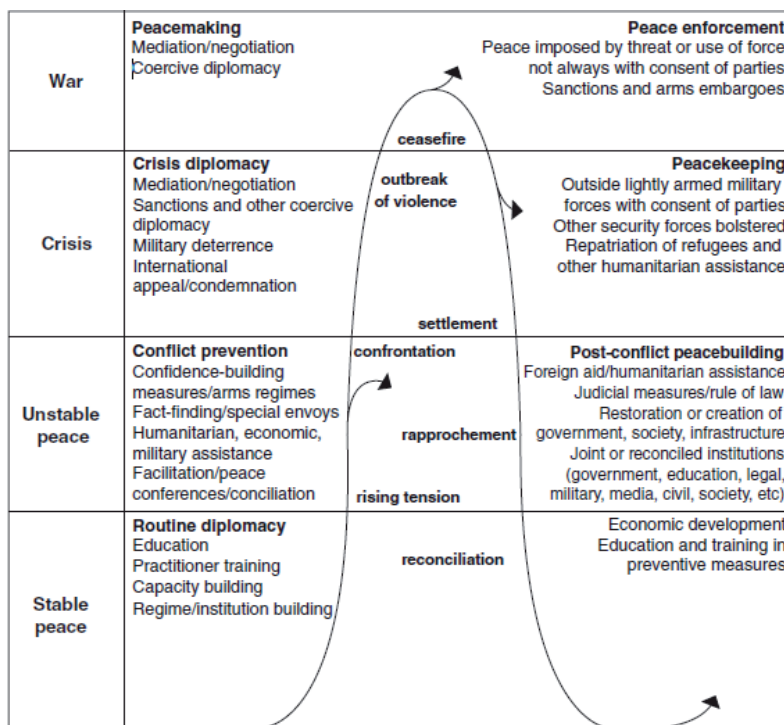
| | | |
|---|---|---|
| War | **Peacemaking** Mediation/negotiation Coercive diplomacy | **Peace enforcement** Peace imposed by threat or use of force not always with consent of parties Sanctions and arms embargoes |
| Crisis | **Crisis diplomacy** Mediation/negotiation Sanctions and other coercive diplomacy Military deterrence International appeal/condemnation | **Peacekeeping** Outside lightly armed military forces with consent of parties Other security forces bolstered Repatriation of refugees and other humanitarian assistance |
| Unstable peace | **Conflict prevention** Confidence-building measures/arms regimes Fact-finding/special envoys Humanitarian, economic, military assistance Facilitation/peace conferences/conciliation | **Post-conflict peacebuilding** Foreign aid/humanitarian assistance Judicial measures/rule of law Restoration or creation of government, society, infrastructure Joint or reconciled institutions (government, education, legal, military, media, civil, society, etc) |
| Stable peace | **Routine diplomacy** Education Practitioner training Capacity building Regime/institution building | Economic development Education and training in preventive measures |

ceasefire

outbreak of violence

settlement

confrontation

rapprochement

rising tension

reconciliation